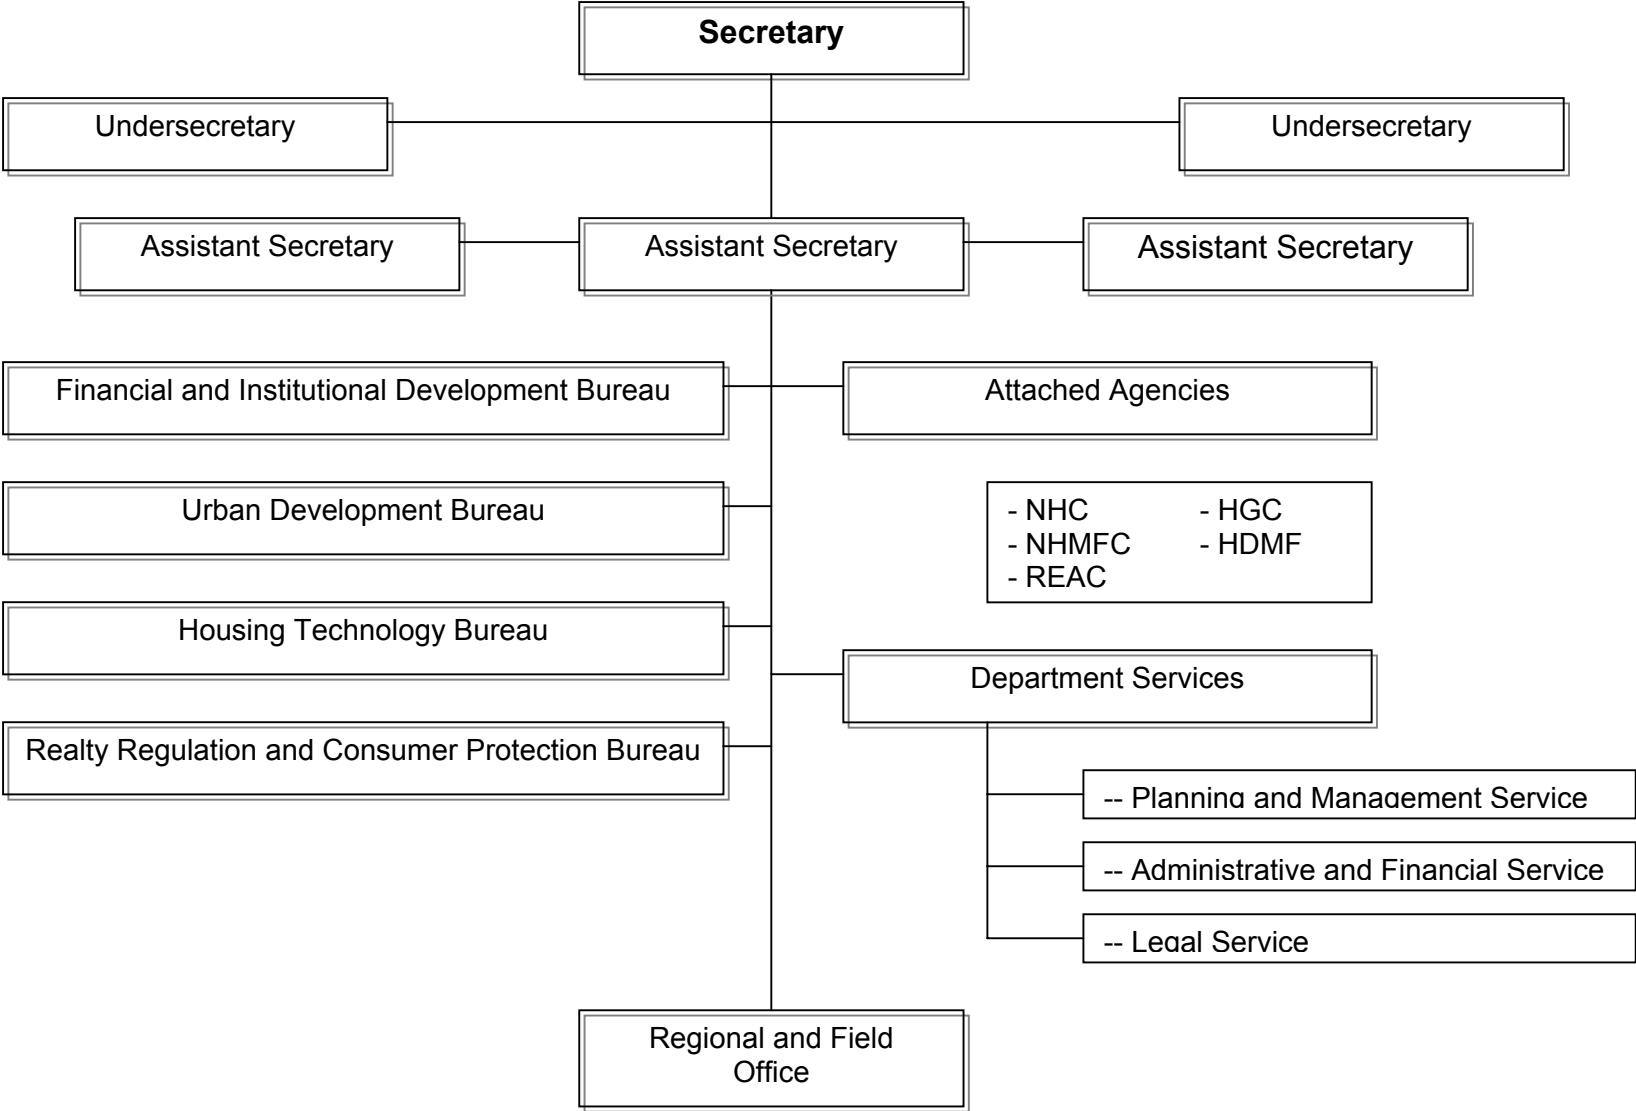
Secretary

Undersecretary

Undersecretary

Assistant Secretary

Assistant Secretary

Assistant Secretary

Financial and Institutional Development Bureau

Attached Agencies

Urban Development Bureau

- NHC
- NHMFC
- REAC
- HGC
- HDMF

Housing Technology Bureau

Department Services

Realty Regulation and Consumer Protection Bureau

-- Planning and Management Service

-- Administrative and Financial Service

-- Legal Service

Regional and Field Office